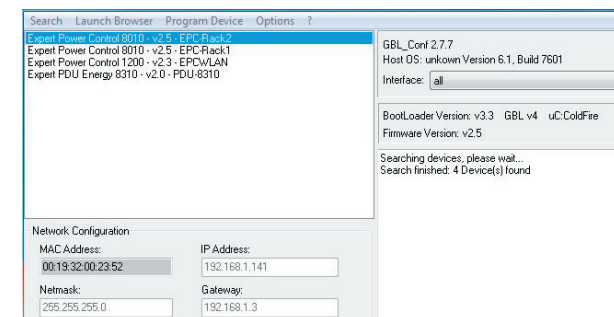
Search Launch Browser Program Device Options ?

Expert Power Control 8010 - v2.5 - EPC-Rack2
Expert Power Control 8010 - v2.5 - EPC-Rack1
Expert Power Control 1200 - v2.3 - EPCWLAN
Expert PDU Energy 8310 - v2.0 - PDU-8310

GBL_Conf 2.7.7
Host OS: unkown Version 6.1, Build 7601
Interface: all

BootLoader Version: v3.3 GBL v4 uC:ColdFire
Firmware Version: v2.5

Searching devices, please wait...
Search finished: 4 Device(s) found

Network Configuration
MAC Address:
00:19:32:00:23:52
IP Address:
192.168.1.141
Netmask:
255.255.255.0
Gateway:
192.168.1.3